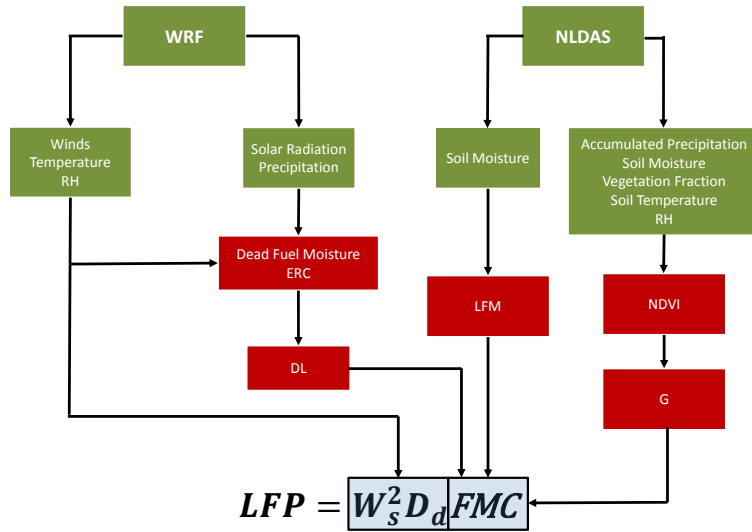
WRF

NLDAS

Winds
Temperature
RH

Solar Radiation
Precipitation

Soil Moisture

Accumulated Precipitation
Soil Moisture
Vegetation Fraction
Soil Temperature
RH

Dead Fuel Moisture
ERC

LFM

NDVI

DL

G

$LFP = W_s^2 D_d FMC$